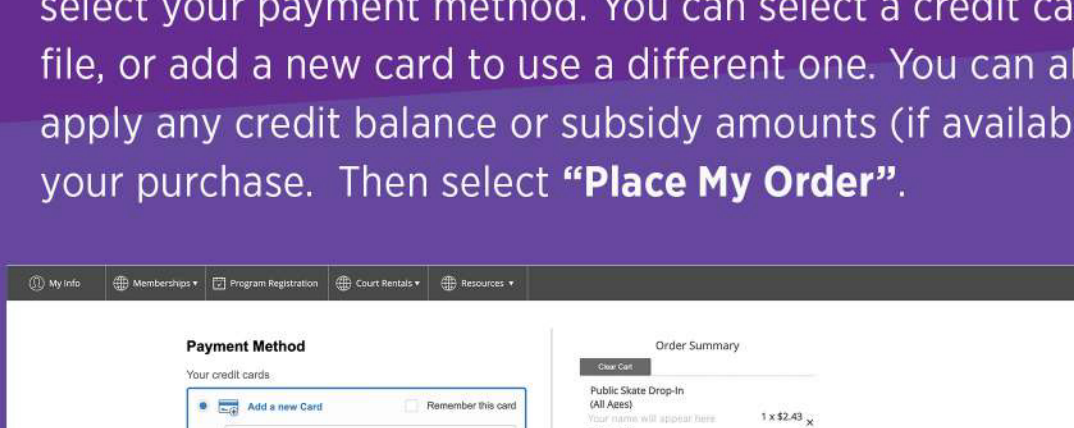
select your payment method. You can select a credit ca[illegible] file, or add a new card to use a different one. You can al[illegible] apply any credit balance or subsidy amounts (if availab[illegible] your purchase. Then select **"Place My Order"**.

My Info | Memberships ▾ | Program Registration | Court Rentals ▾ | Resources ▾

**Payment Method**

Your credit cards

Add a new Card

Remember this card

Order Summary

Clear Cart

Public Skate Drop-In (All Ages)

Your name will appear here

1 x $2.43 ×